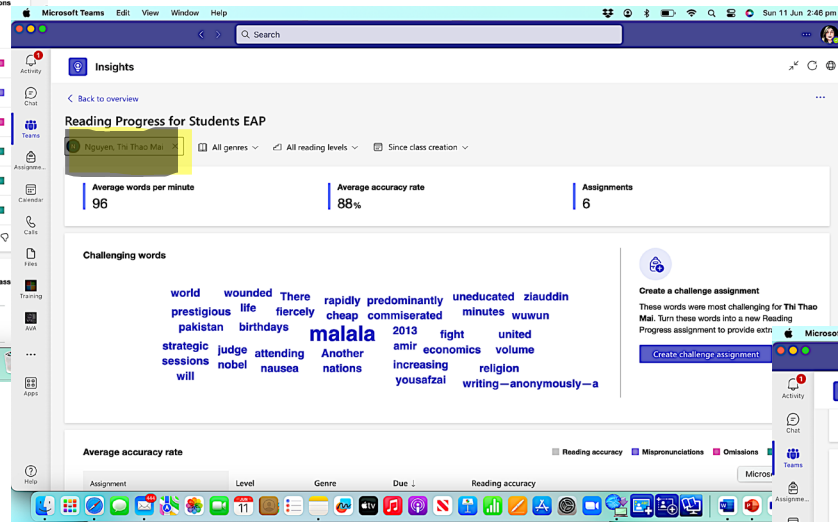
Microsoft Teams Edit View Window Help

Sun 11 Jun 2:46 pm

Search

Activity
Chat
Teams
Assignme...
Calendar
Calls
Files
Training
AVA
Apps
Help

Insights

< Back to overview

Reading Progress for Students EAP

Nguyen, Thi Thao Mai ×

All genres

All reading levels

Since class creation

Average words per minute
96

Average accuracy rate
88%

Assignments
6

Challenging words

world wounded There rapidly predominantly uneducated ziauddin prestigious life fiercely cheap commiserated minutes wuwun pakistan birthdays malala 2013 fight united strategic judge attending Another amir economics volume sessions nobel nausea nations increasing religion will yousafzai writing—anonymously—a

Create a challenge assignment
These words were most challenging for Thi Thao Mai. Turn these words into a new Reading Progress assignment to provide extr

Create challenge assignment

Microso

Activity
Chat
Teams
Assignme...

Average accuracy rate

Reading accuracy Mispronunciations Omissions

Assignment Level Genre Due ↓ Reading accuracy

Micros

JUN 11